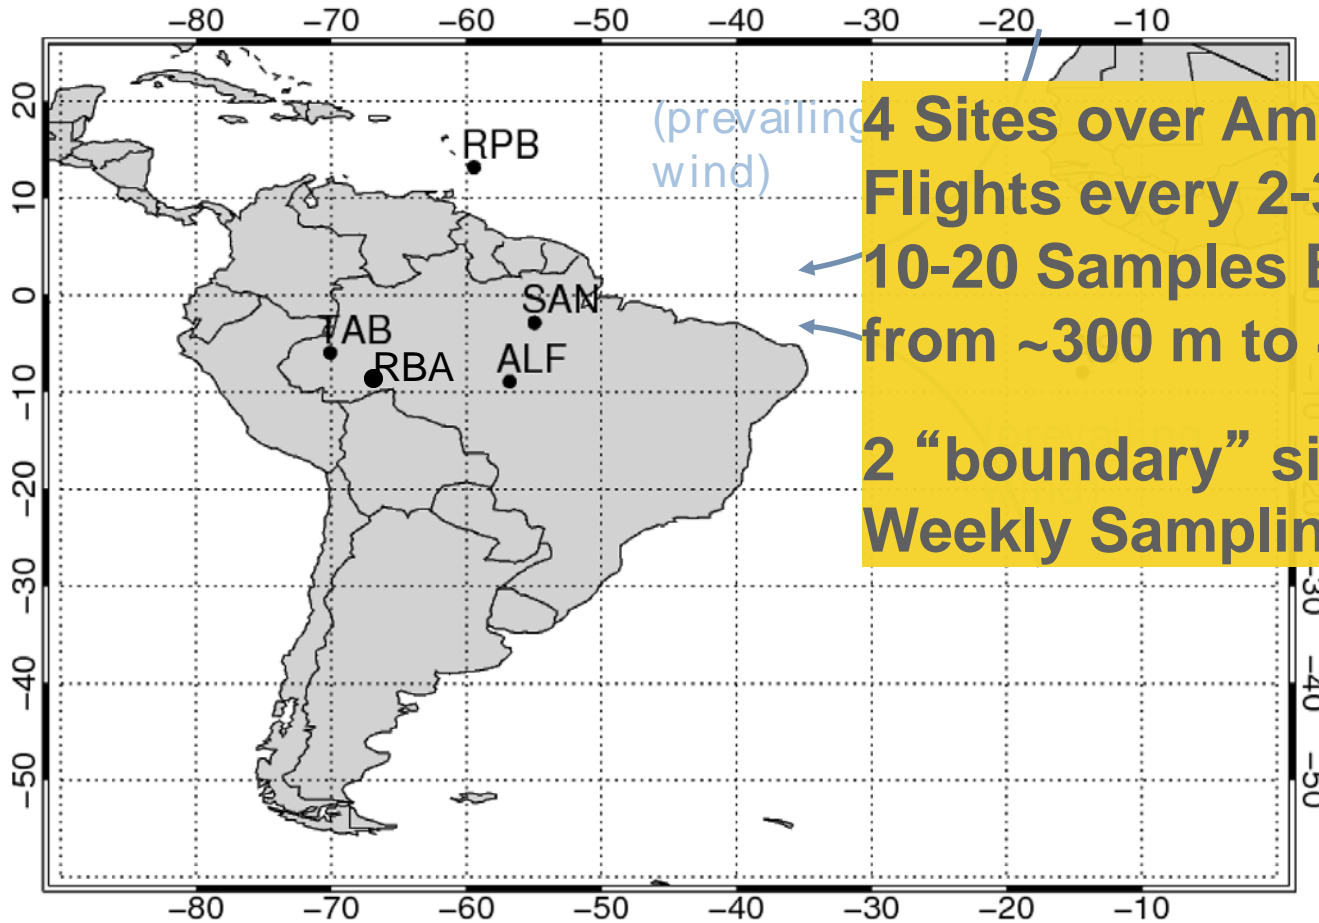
−80 −70 −60 −50 −40 −30 −20 −10

20
10
0
−10
−20
−30
−40
−50

RPB
SAN
TAB
RBA
ALF

(prevailing wind)

4 Sites over Am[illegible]
Flights every 2-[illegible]
10-20 Samples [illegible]
from ~300 m to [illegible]

2 “boundary” si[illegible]
Weekly Samplin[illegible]

−10
−30
−40
−50

−80 −70 −60 −50 −40 −30 −20 −10